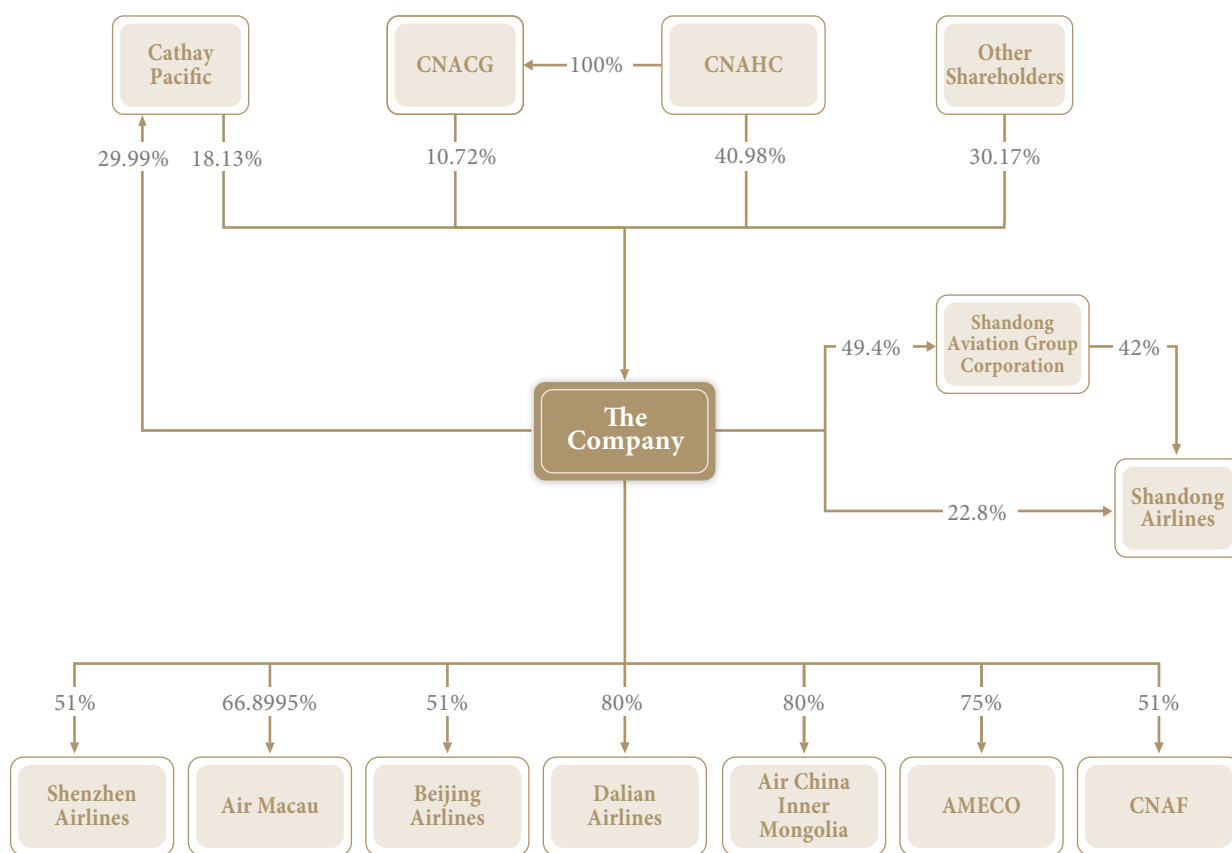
Cathay Pacific

CNACG

100%

CNAHC

Other Shareholders

29.99%

18.13%

10.72%

40.98%

30.17%

49.4%

Shandong Aviation Group Corporation

42%

The Company

22.8%

Shandong Airlines

51%

66.8995%

51%

80%

80%

75%

51%

Shenzhen Airlines

Air Macau

Beijing Airlines

Dalian Airlines

Air China Inner Mongolia

AMECO

CNAF